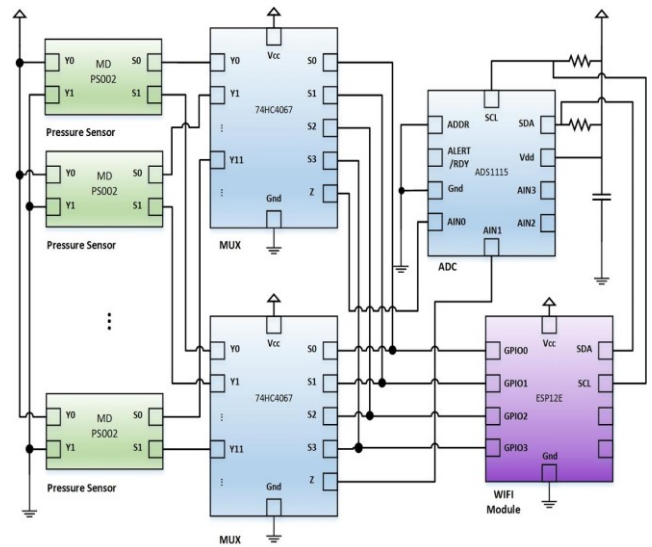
Y0
MD PS002
S0
Y1
S1
Pressure Sensor

Y0
MD PS002
S0
Y1
S1
Pressure Sensor

⋮

Y0
MD PS002
S0
Y1
S1
Pressure Sensor

Vcc
Y0
S0
Y1
S1
74HC4067
S2
Y11
S3
Gnd
Z
MUX

Vcc
Y0
S0
Y1
S1
74HC4067
S2
Y11
S3
Gnd
Z
MUX

ADDR
SCL
SDA
ALERT /RDY
ADS1115
Vdd
Gnd
AIN3
AIN0
AIN2
AIN1
ADC

Vcc
GPIO0
SDA
GPIO1
SCL
ESP12E
GPIO2
GPIO3
Gnd
WIFI Module